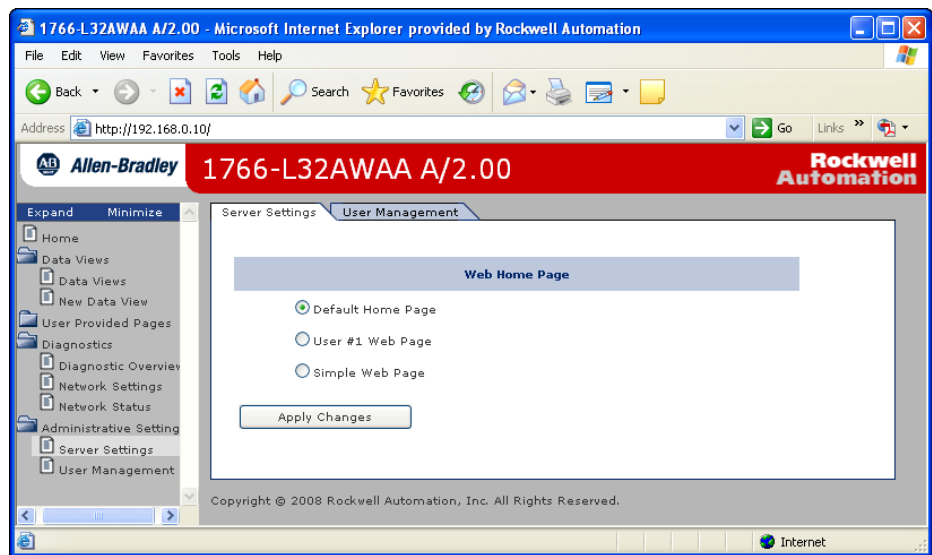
1766-L32AWAA A/2.00 - Microsoft Internet Explorer provided by Rockwell Automation

File Edit View Favorites Tools Help

Back Search Favorites

Address http://192.168.0.10/ Go Links »

Allen-Bradley 1766-L32AWAA A/2.00 Rockwell Automation

Expand Minimize

Home
Data Views
Data Views
New Data View
User Provided Pages
Diagnostics
Diagnostic Overviev
Network Settings
Network Status
Administrative Setting
Server Settings
User Management

Server Settings | User Management

Web Home Page

Default Home Page
User #1 Web Page
Simple Web Page

Apply Changes

Copyright © 2008 Rockwell Automation, Inc. All Rights Reserved.

Internet